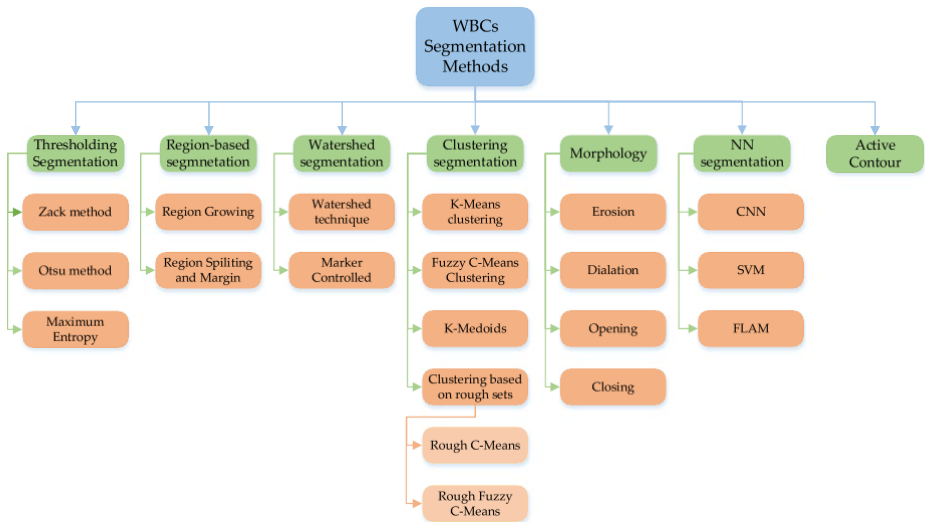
WBCs Segmentation Methods

Thresholding Segmentation

Zack method

Otsu method

Maximum Entropy

Region-based segmnetation

Region Growing

Region Spiliting and Margin

Watershed segmentation

Watershed technique

Marker Controlled

Clustering segmentation

K-Means clustering

Fuzzy C-Means Clustering

K-Medoids

Clustering based on rough sets

Rough C-Means

Rough Fuzzy C-Means

Morphology

Erosion

Dialation

Opening

Closing

NN segmentation

CNN

SVM

FLAM

Active Contour